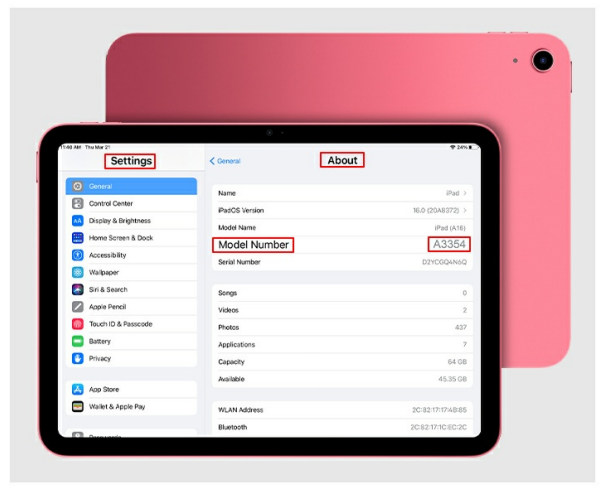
11:48 AM Thu Mar 21

24%

Settings

General
Control Center
Display & Brightness
Home Screen & Dock
Accessibility
Wallpaper
Siri & Search
Apple Pencil
Touch ID & Passcode
Battery
Privacy

App Store
Wallet & Apple Pay

Passwords

< General

About

| | |
|---|---|
| Name | iPad > |
| iPadOS Version | 16.0 (20A8372) > |
| Model Name | iPad (A16) |
| Model Number | A3354 |
| Serial Number | D2YCGQ4N6Q |

| | |
|---|---|
| Songs | 0 |
| Videos | 2 |
| Photos | 437 |
| Applications | 7 |
| Capacity | 64 GB |
| Available | 45.35 GB |

| | |
|---|---|
| WLAN Address | 2C:82:17:AB:B5 |
| Bluetooth | 2C:82:17:1C:EC:2C |